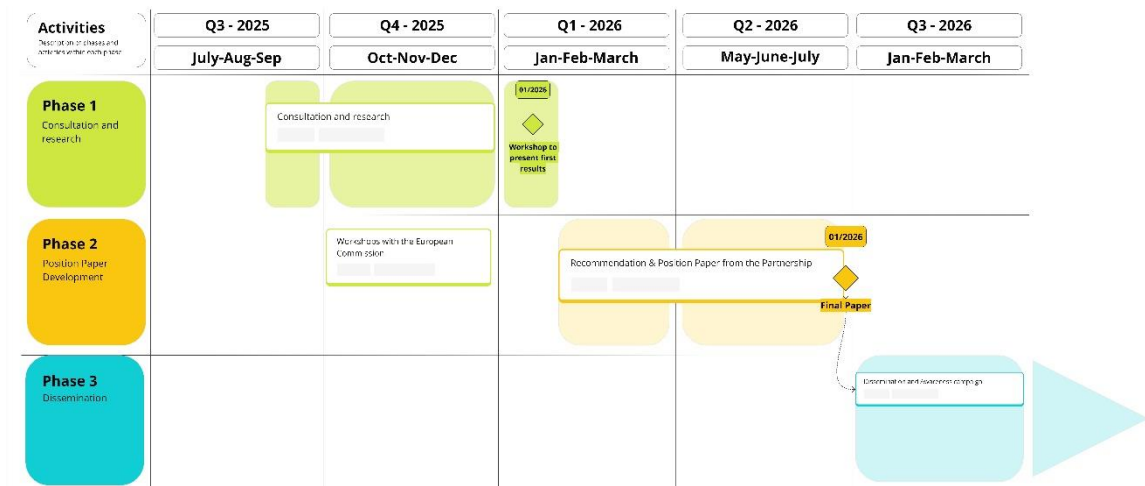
| Activities<br>Description of phases and Activities within each phase | Q3 - 2025<br>July-Aug-Sep | Q4 - 2025<br>Oct-Nov-Dec | Q1 - 2026<br>Jan-Feb-March | Q2 - 2026<br>May-June-July | Q3 - 2026<br>Jan-Feb-March |
|---|---|---|---|---|---|
| Phase 1<br>Consultation and research | Consultation and research | | 01/2026<br>Workshop to present first results | | |
| Phase 2<br>Position Paper Development | | Workshops with the European Commission | Recommendation & Position Paper from the Partnership | 01/2026<br>Final Paper | |
| Phase 3<br>Dissemination | | | | | Dissemination and awareness campaign |